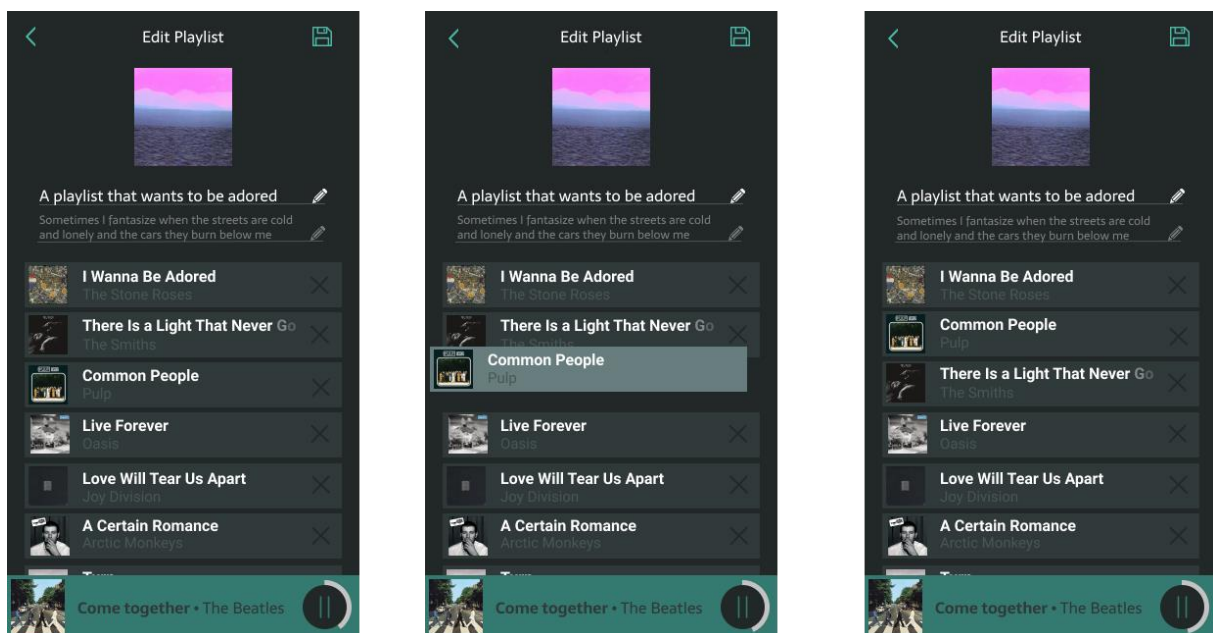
Edit Playlist

A playlist that wants to be adored

Sometimes I fantasize when the streets are cold and lonely and the cars they burn below me

I Wanna Be Adored
The Stone Roses

There Is a Light That Never Go
The Smiths

Common People
Pulp

Live Forever
Oasis

Love Will Tear Us Apart
Joy Division

A Certain Romance
Arctic Monkeys

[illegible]

Come together • The Beatles

Edit Playlist

A playlist that wants to be adored

Sometimes I fantasize when the streets are cold and lonely and the cars they burn below me

I Wanna Be Adored
The Stone Roses

There Is a Light That Never Go
The Smiths

Common People
Pulp

Live Forever
Oasis

Love Will Tear Us Apart
Joy Division

A Certain Romance
Arctic Monkeys

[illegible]

Come together • The Beatles

Edit Playlist

A playlist that wants to be adored

Sometimes I fantasize when the streets are cold and lonely and the cars they burn below me

I Wanna Be Adored
The Stone Roses

Common People
Pulp

There Is a Light That Never Go
The Smiths

Live Forever
Oasis

Love Will Tear Us Apart
Joy Division

A Certain Romance
Arctic Monkeys

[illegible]

Come together • The Beatles